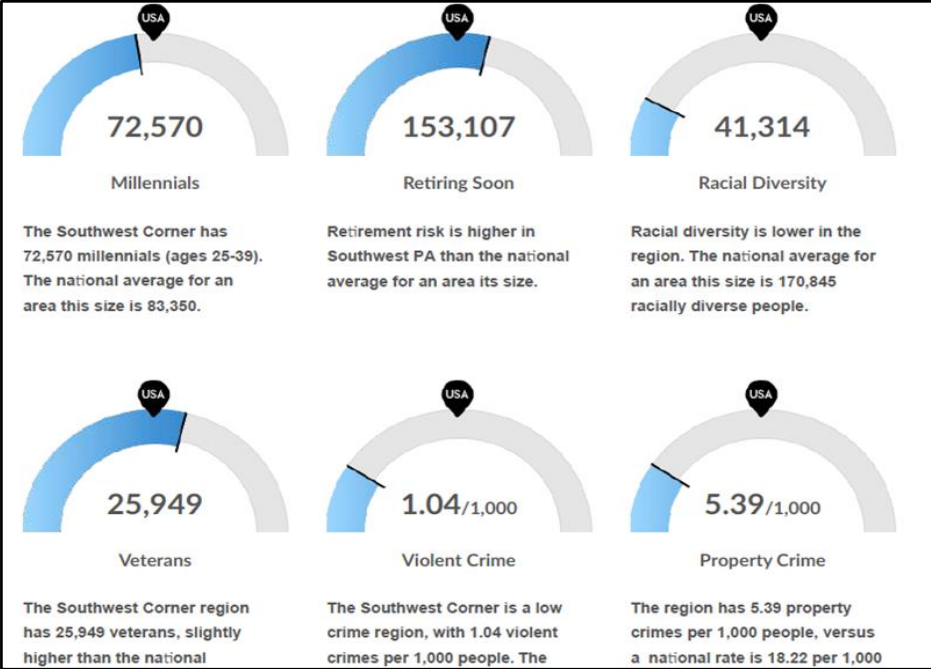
USA

72,570

Millennials

The Southwest Corner has 72,570 millennials (ages 25-39). The national average for an area this size is 83,350.

USA

153,107

Retiring Soon

Retirement risk is higher in Southwest PA than the national average for an area its size.

USA

41,314

Racial Diversity

Racial diversity is lower in the region. The national average for an area this size is 170,845 racially diverse people.

USA

25,949

Veterans

The Southwest Corner region has 25,949 veterans, slightly higher than the national

USA

1.04/1,000

Violent Crime

The Southwest Corner is a low crime region, with 1.04 violent crimes per 1,000 people. The

USA

5.39/1,000

Property Crime

The region has 5.39 property crimes per 1,000 people, versus a national rate is 18.22 per 1,000